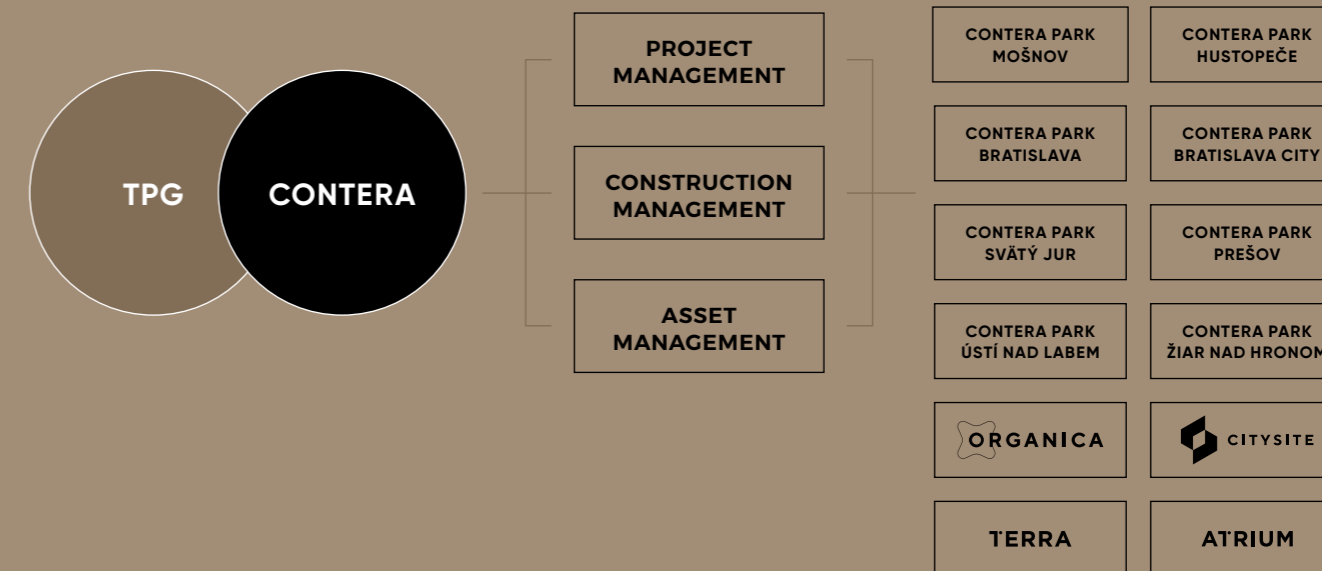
TPG

CONTERA

PROJECT MANAGEMENT

CONSTRUCTION MANAGEMENT

ASSET MANAGEMENT

CONTERA PARK MOŠNOV

CONTERA PARK HUSTOPEČE

CONTERA PARK BRATISLAVA

CONTERA PARK BRATISLAVA CITY

CONTERA PARK SVÄTÝ JUR

CONTERA PARK PREŠOV

CONTERA PARK ÚSTÍ NAD LABEM

CONTERA PARK ŽIAR NAD HRONOM

ORGANICA

CITYSITE

TERRA

ATRIUM